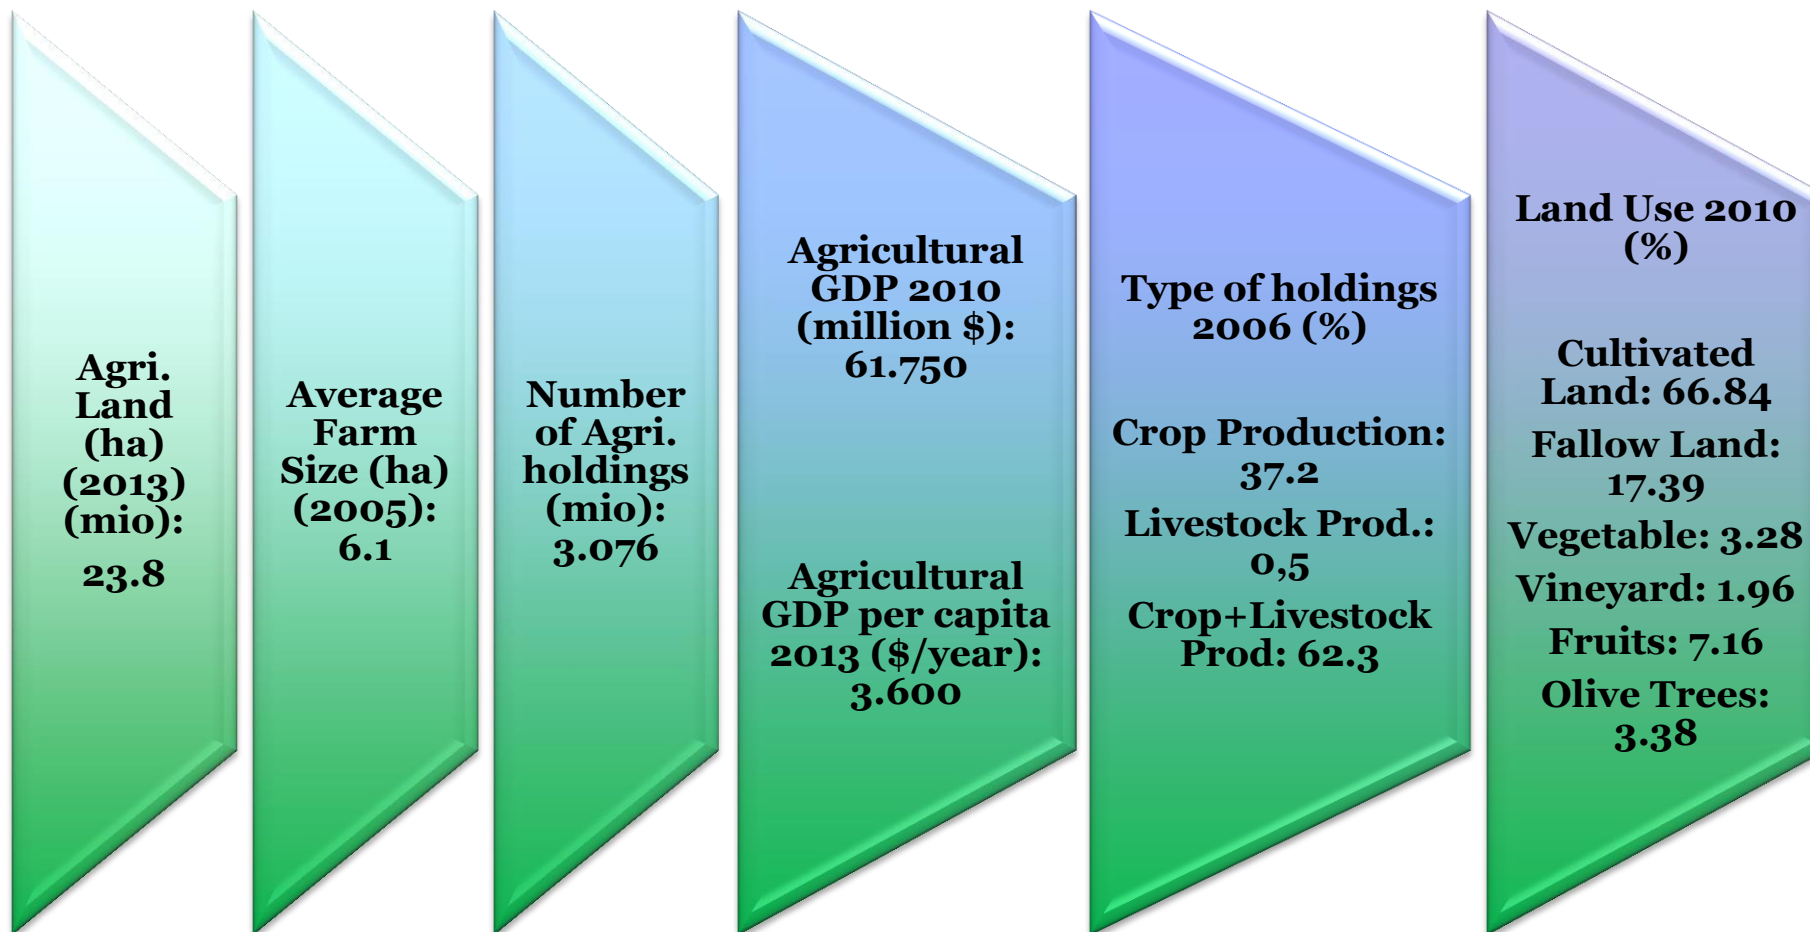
Agri. Land (ha) (2013) (mio):

23.8

Average Farm Size (ha) (2005): 6.1

Number of Agri. holdings (mio): 3.076

Agricultural GDP 2010 (million $): 61.750

Agricultural GDP per capita 2013 ($/year): 3.600

Type of holdings 2006 (%)

Crop Production: 37.2

Livestock Prod.: 0,5

Crop+Livestock Prod: 62.3

Land Use 2010 (%)

Cultivated Land: 66.84

Fallow Land: 17.39

Vegetable: 3.28

Vineyard: 1.96

Fruits: 7.16

Olive Trees: 3.38